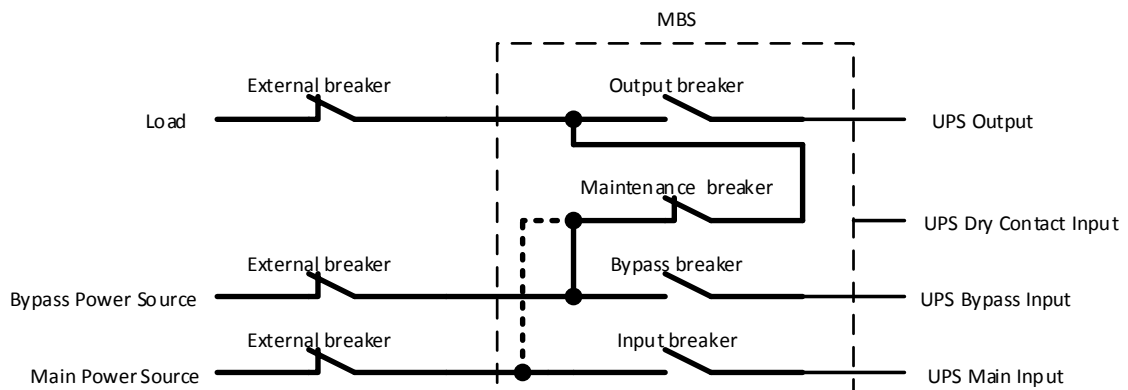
MBS

External breaker

Output breaker

Load

UPS Output

Maintenance breaker

UPS Dry Contact Input

External breaker

Bypass breaker

Bypass Power Source

UPS Bypass Input

External breaker

Input breaker

Main Power Source

UPS Main Input